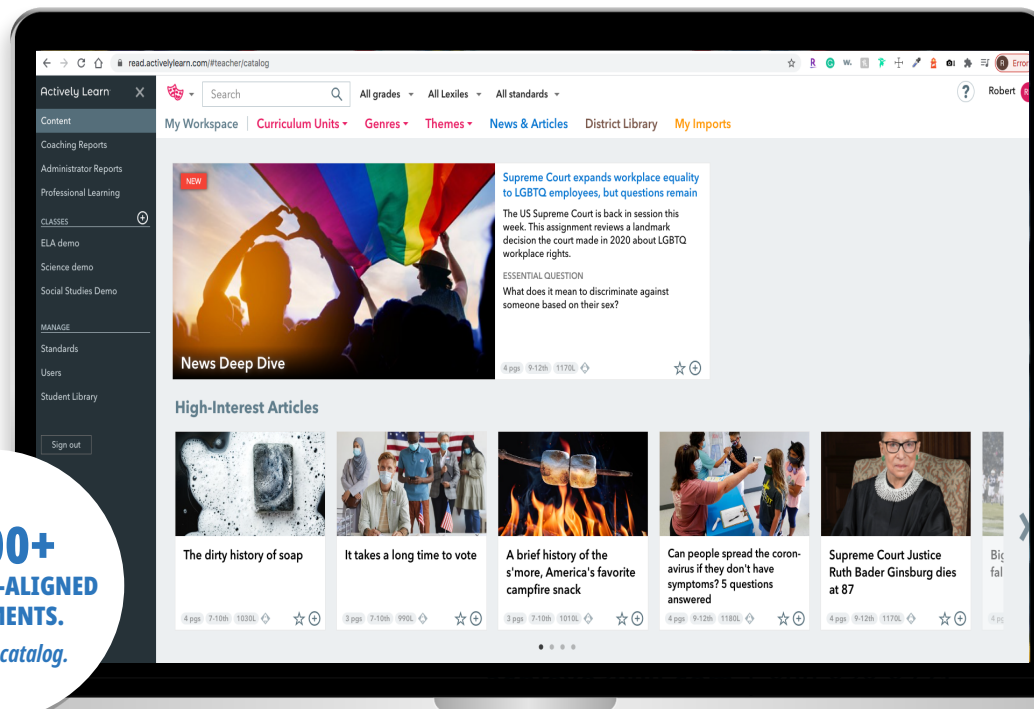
read.activelylearn.com/#teacher/catalog

Error

Actively Learn

Content
Coaching Reports
Administrator Reports
Professional Learning
CLASSES
ELA demo
Science demo
Social Studies Demo
MANAGE
Standards
Users
Student Library
Sign out

Search
All grades
All Lexiles
All standards
Robert

My Workspace
Curriculum Units
Genres
Themes
News & Articles
District Library
My Imports

NEW
News Deep Dive

Supreme Court expands workplace equality to LGBTQ employees, but questions remain

The US Supreme Court is back in session this week. This assignment reviews a landmark decision the court made in 2020 about LGBTQ workplace rights.

ESSENTIAL QUESTION
What does it mean to discriminate against someone based on their sex?

4 pgs 9-12th 1170L

High-Interest Articles

The dirty history of soap
4 pgs 7-10th 1030L

It takes a long time to vote
3 pgs 7-10th 990L

A brief history of the s'more, America's favorite campfire snack
3 pgs 7-10th 1010L

Can people spread the coronavirus if they don't have symptoms? 5 questions answered
4 pgs 9-12th 1180L

Supreme Court Justice Ruth Bader Ginsburg dies at 87
4 pgs 9-12th 1170L

Big fal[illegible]

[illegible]00+
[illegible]-ALIGNED
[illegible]IENTS.
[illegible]catalog.